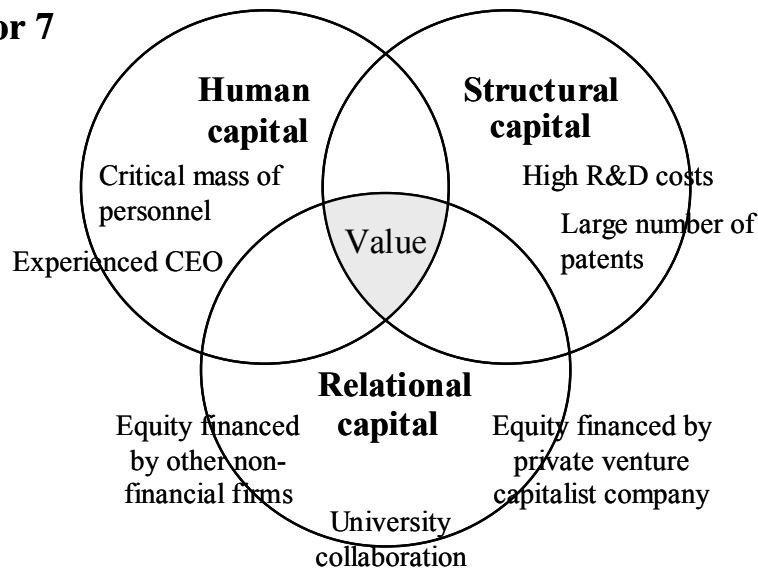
or 7

Human capital

Critical mass of personnel

Experienced CEO

Structural capital

High R&D costs

Large number of patents

Value

Relational capital

Equity financed by other non-financial firms

Equity financed by private venture capitalist company

University collaboration